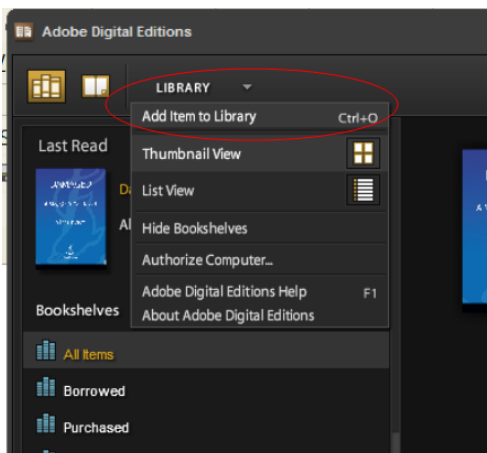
Adobe Digital Editions

LIBRARY

Add Item to Library Ctrl+O

Thumbnail View

List View

Hide Bookshelves

Authorize Computer...

Adobe Digital Editions Help F1

About Adobe Digital Editions

Last Read

Da

Al

Bookshelves

All Items

Borrowed

Purchased